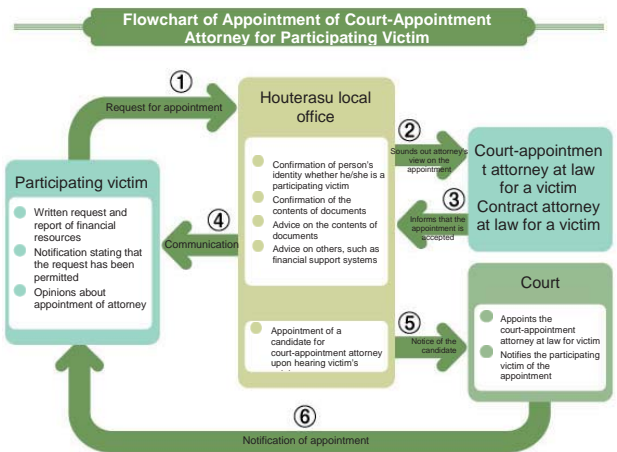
Flowchart of Appointment of Court-Appointment Attorney for Participating Victim

①

Request for appointment

Houterasu local office

Confirmation of person's identity whether he/she is a participating victim

Confirmation of the contents of documents

Advice on the contents of documents

Advice on others, such as financial support systems

②

Sounds out attorney's view on the appointment

Court-appointment attorney at law for a victim
Contract attorney at law for a victim

③

Informs that the appointment is accepted

Participating victim

Written request and report of financial resources

Notification stating that the request has been permitted

Opinions about appointment of attorney

④

Communication

Appointment of a candidate for court-appointment attorney upon hearing victim's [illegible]

⑤

Notice of the candidate

Court

Appoints the court-appointment attorney at law for victim

Notifies the participating victim of the appointment

⑥

Notification of appointment